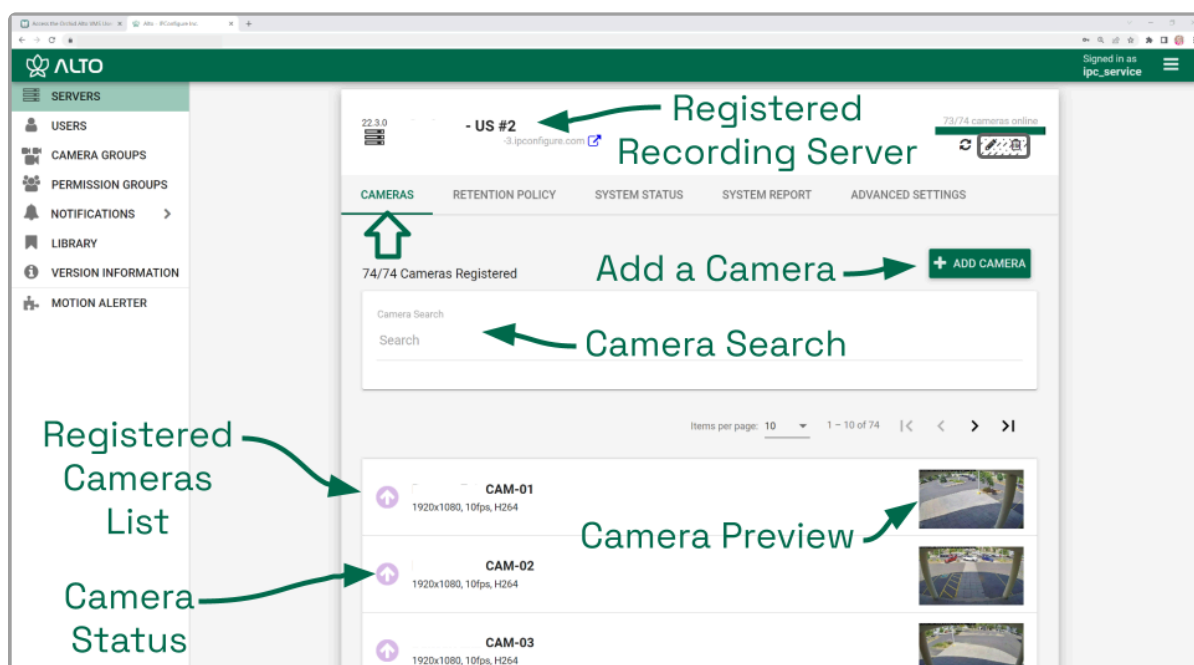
Access the Orchid Alto VMS Use × Alto - IPConfigure Inc. × +

ALTO

Signed in as
ipc_service

SERVERS
USERS
CAMERA GROUPS
PERMISSION GROUPS
NOTIFICATIONS >
LIBRARY
VERSION INFORMATION
MOTION ALERTER

22.3.0

- US #2

-3.ipconfigure.com

Registered Recording Server

73/74 cameras online

CAMERAS RETENTION POLICY SYSTEM STATUS SYSTEM REPORT ADVANCED SETTINGS

74/74 Cameras Registered

Add a Camera

+ ADD CAMERA

Camera Search

Search

Camera Search

Items per page: 10 1 – 10 of 74

Registered Cameras List

CAM-01
1920x1080, 10fps, H264

Camera Preview

CAM-02
1920x1080, 10fps, H264

Camera Status

CAM-03
1920x1080, 10fps, H264